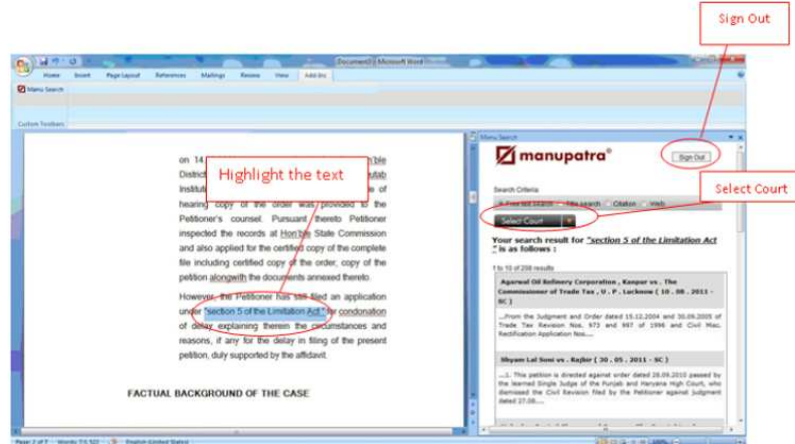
Sign Out

Document2 - Microsoft Word

Home Insert Page Layout References Mailings Review View Add-Ins

Manu Search

Custom Toolbars

on 14.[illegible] Hon'ble District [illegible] Punjab Institu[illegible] date of hearing copy of the order was provided to the Petitioner's counsel. Pursuant thereto Petitioner inspected the records at Hon'ble State Commission and also applied for the certified copy of the complete file including certified copy of the order, copy of the petition alongwith the documents annexed thereto.

Highlight the text

However, the Petitioner has still filed an application under "section 5 of the Limitation Act " for condonation of delay explaining therein the circumstances and reasons, if any for the delay in filing of the present petition, duly supported by the affidavit.

FACTUAL BACKGROUND OF THE CASE

Menu Search

manupatra

Sign Out

Select Court

Search Criteria

Free text search File search Citation Web

Select Court

Your search result for "section 5 of the Limitation Act " is as follows :

1 to 10 of 208 results

Agarwal Oil Refinery Corporation , Kanpur vs . The Commissioner of Trade Tax , U . P . Lucknow ( 10 . 08 . 2011 - SC )

...From the Judgment and Order dated 15.12.2004 and 30.09.2005 of Trade Tax Revision Nos. 973 and 997 of 1996 and Civil Misc. Rectification Application Nos...

Shyam Lal Soni vs . Rajbir ( 30 . 05 . 2011 - SC )

...1. This petition is directed against order dated 26.09.2010 passed by the learned Single Judge of the Punjab and Haryana High Court, which dismissed the Civil Revision filed by the Petitioner against judgment dated 27.08....

Page: 2 of 7 Words: 73,507 English (United States)